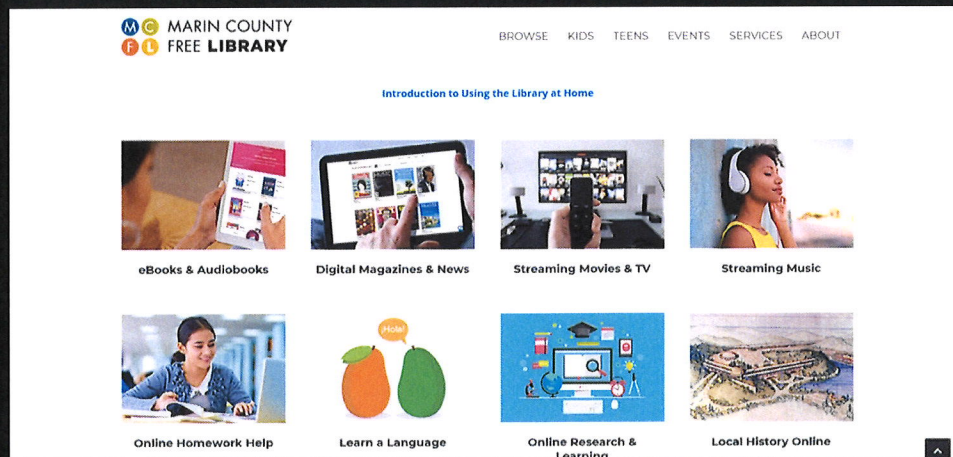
M C
F L
MARIN COUNTY FREE LIBRARY

BROWSE KIDS TEENS EVENTS SERVICES ABOUT

Introduction to Using the Library at Home

eBooks & Audiobooks

Digital Magazines & News

Streaming Movies & TV

Streaming Music

Online Homework Help

Hola!

Learn a Language

Online Research & Learning

Local History Online